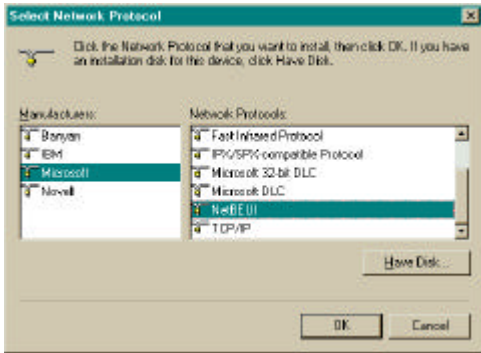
Select Network Protocol

Click the Network Protocol that you want to install, then click OK. If you have an installation disk for this device, click Have Disk.

Manufacturers:
Banyan
IBM
Microsoft
Novell

Network Protocols:
Fast Infrared Protocol
IPX/SPX-compatible Protocol
Microsoft 32-bit DLC
Microsoft DLC
NetBEUI
TCP/IP

Have Disk...

OK
Cancel